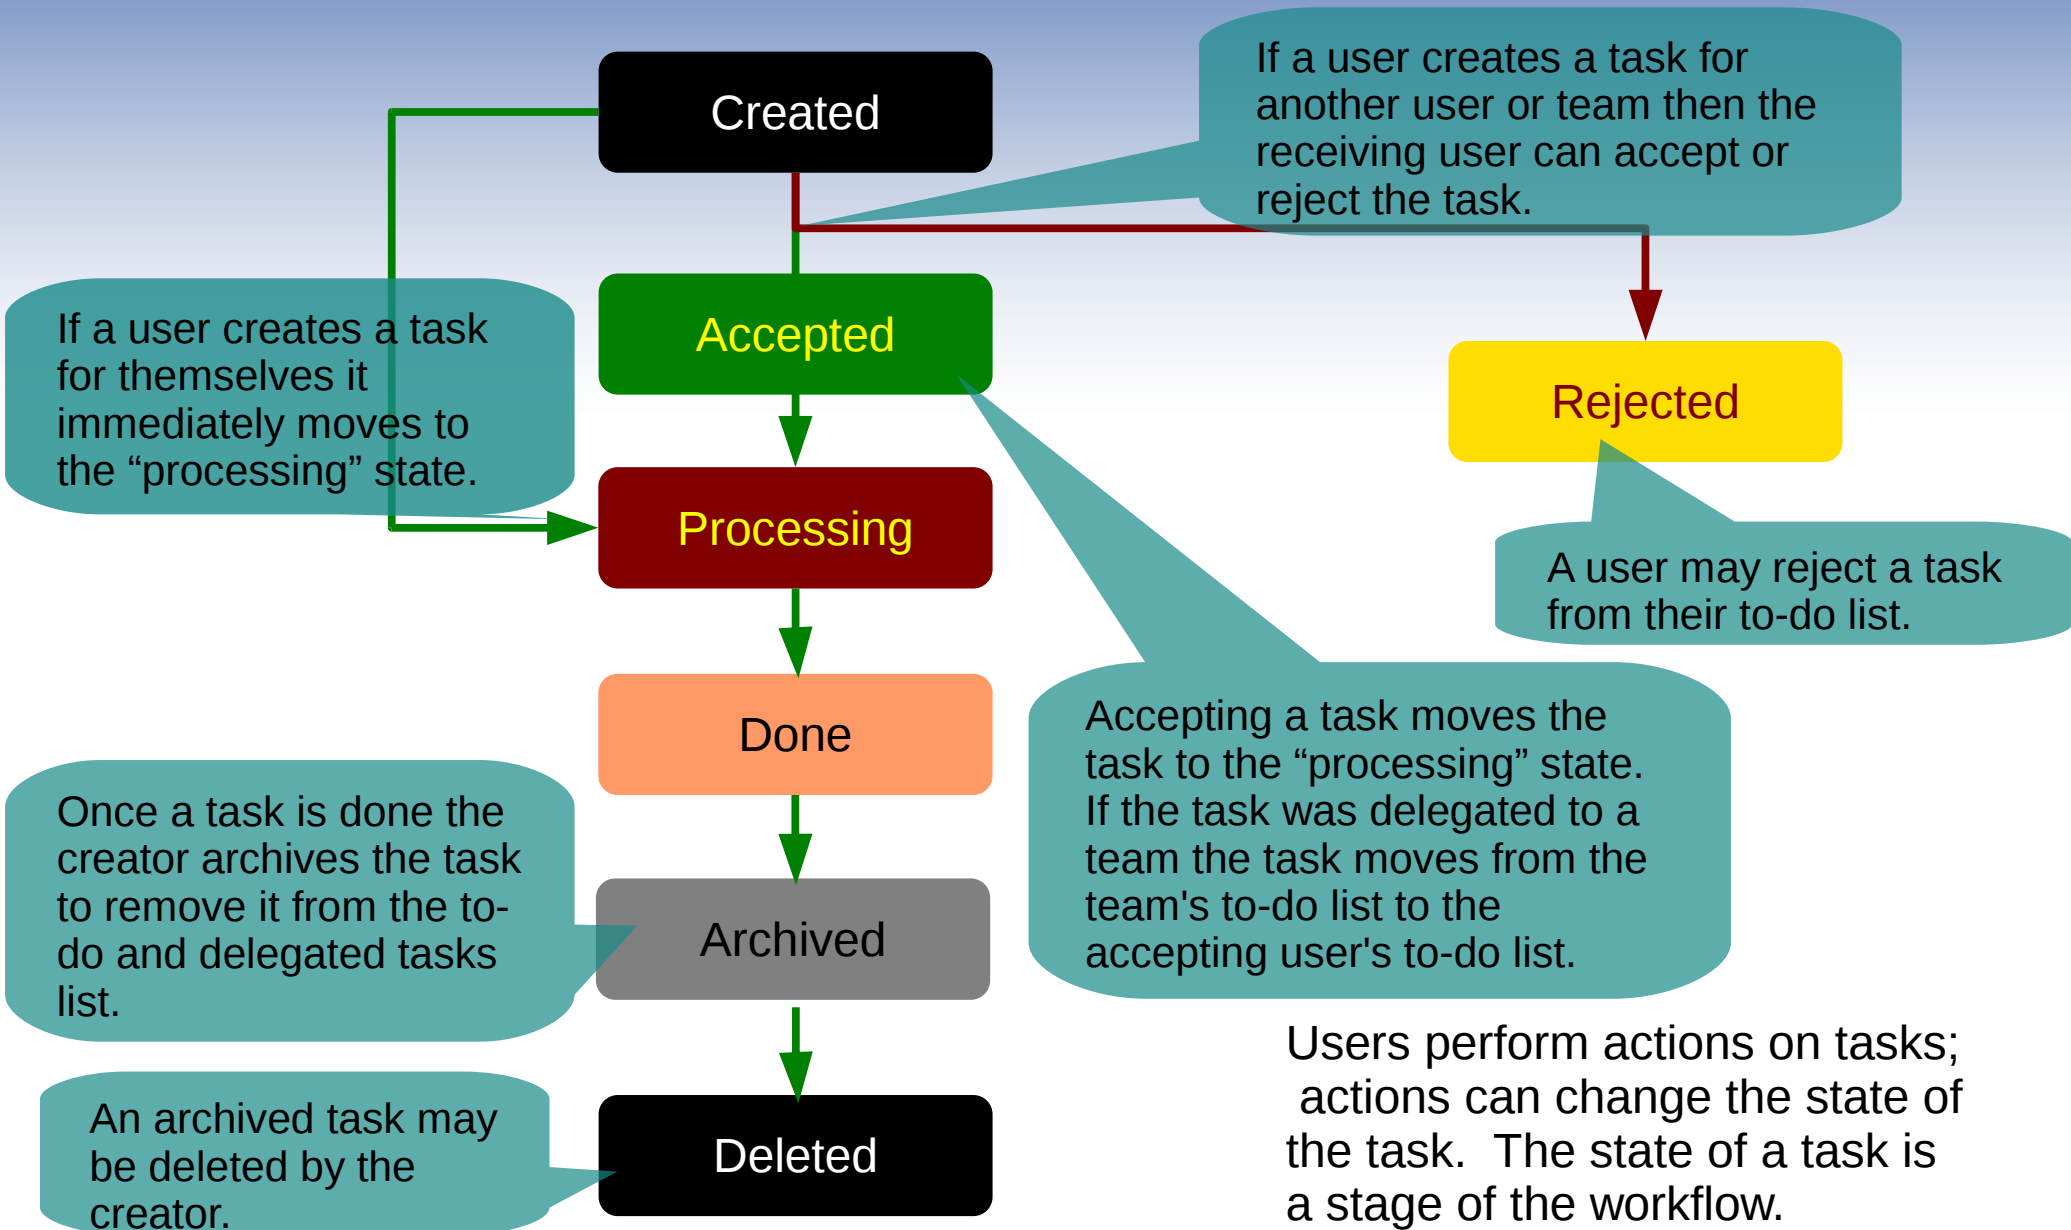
Created

If a user creates a task for another user or team then the receiving user can accept or reject the task.

If a user creates a task for themselves it immediately moves to the “processing” state.

Accepted

Rejected

Processing

A user may reject a task from their to-do list.

Done

Accepting a task moves the task to the “processing” state. If the task was delegated to a team the task moves from the team's to-do list to the accepting user's to-do list.

Once a task is done the creator archives the task to remove it from the to-do and delegated tasks list.

Archived

An archived task may be deleted by the creator.

Deleted

Users perform actions on tasks; actions can change the state of the task. The state of a task is a stage of the workflow.